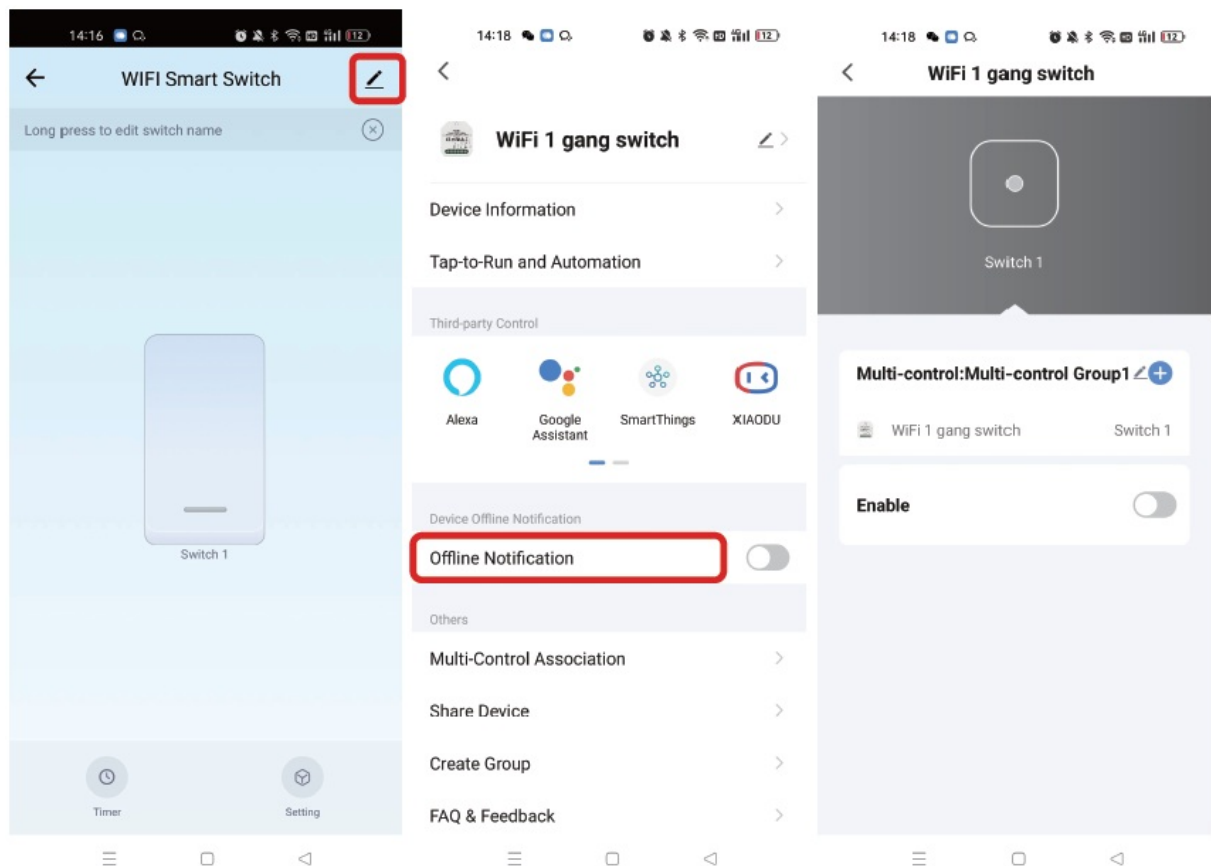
14:16

WIFI Smart Switch

Long press to edit switch name

Switch 1

Timer

Setting

14:18

WiFi 1 gang switch

Device Information

Tap-to-Run and Automation

Third-party Control

Alexa

Google Assistant

SmartThings

XIAODU

Device Offline Notification

Offline Notification

Others

Multi-Control Association

Share Device

Create Group

FAQ & Feedback

14:18

WiFi 1 gang switch

Switch 1

Multi-control:Multi-control Group1

WiFi 1 gang switch

Switch 1

Enable